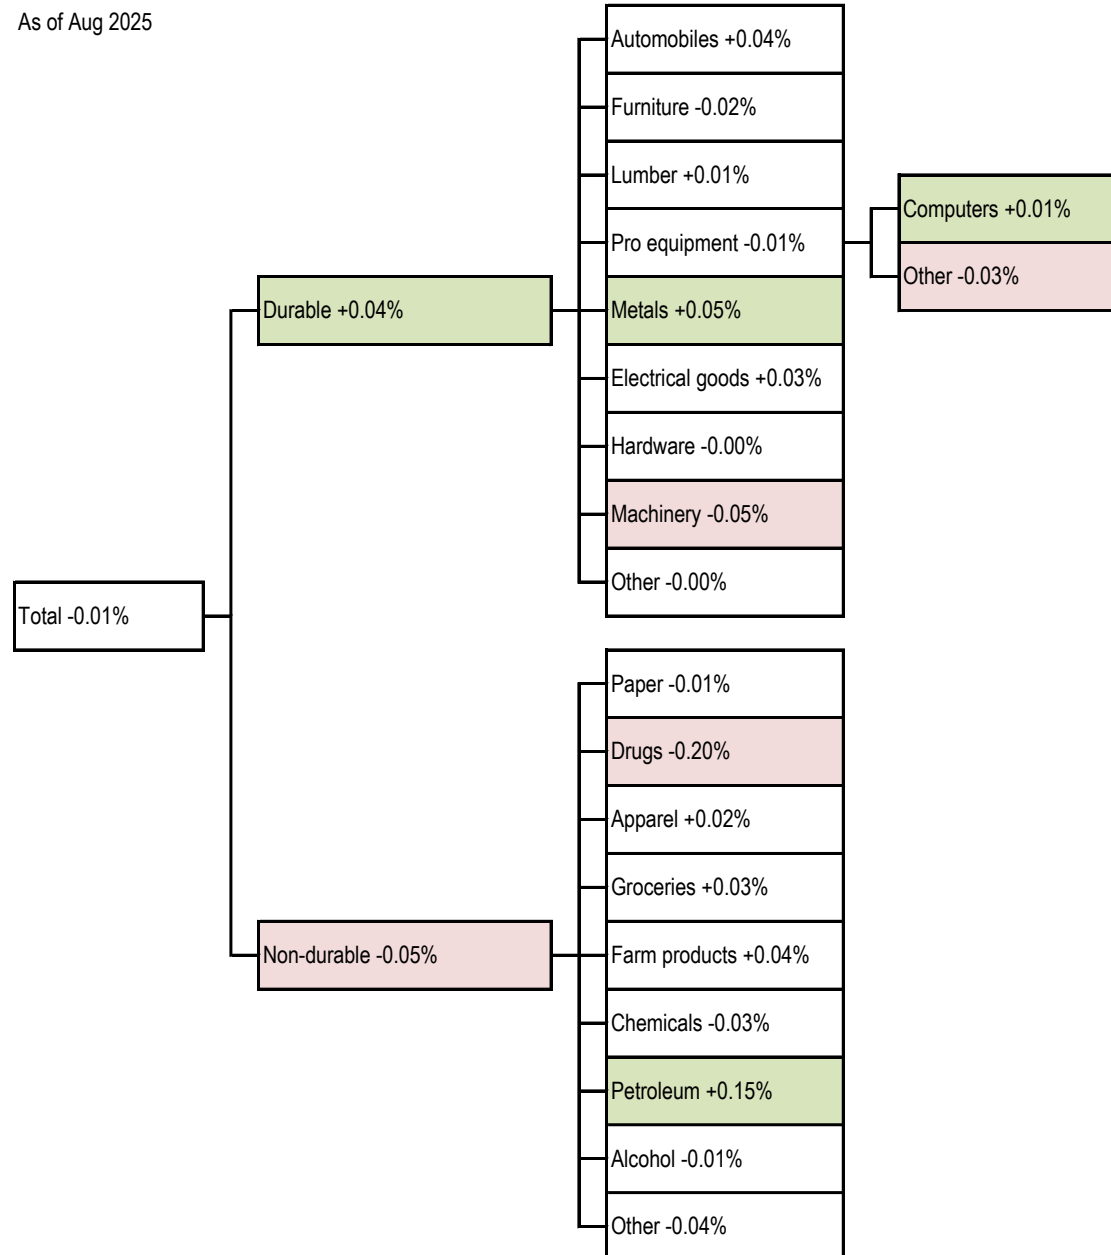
As of Aug 2025

Total -0.01%

Durable +0.04%

Automobiles +0.04%

Furniture -0.02%

Lumber +0.01%

Pro equipment -0.01%

Computers +0.01%

Other -0.03%

Metals +0.05%

Electrical goods +0.03%

Hardware -0.00%

Machinery -0.05%

Other -0.00%

Non-durable -0.05%

Paper -0.01%

Drugs -0.20%

Apparel +0.02%

Groceries +0.03%

Farm products +0.04%

Chemicals -0.03%

Petroleum +0.15%

Alcohol -0.01%

Other -0.04%